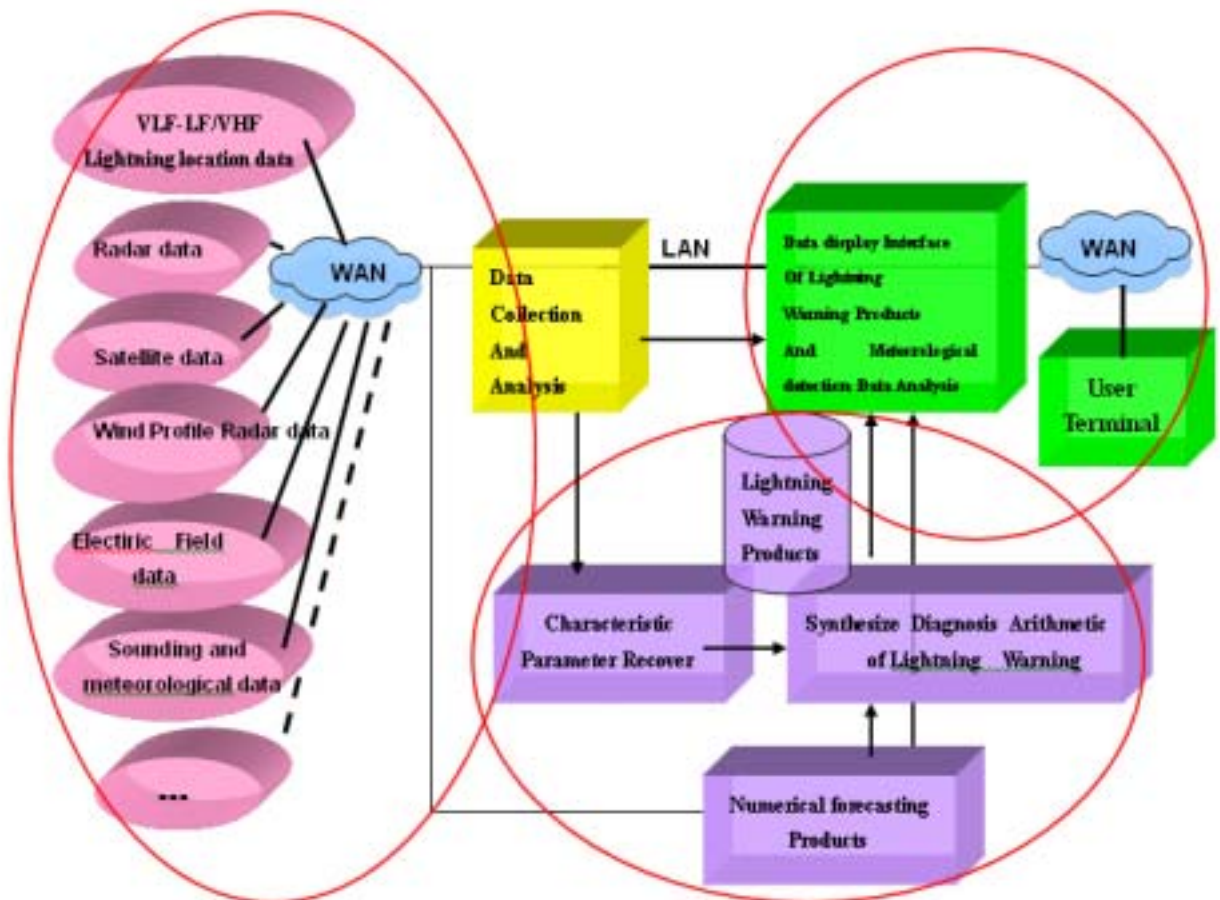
VLF-LF/VHF Lightning location data

Radar data

Satellite data

Wind Profile Radar data

Electiric Field data

Sounding and meteorological data

...

WAN

LAN

Data Collection And Analysis

Data display Interface Of Lightning Warning Products And Meteorological detection Data Analysis

WAN

User Terminal

Lightning Warning Products

Characteristic Parameter Recover

Synthesize Diagnosis Arithmetic of Lightning Warning

Numerical forecasting Products